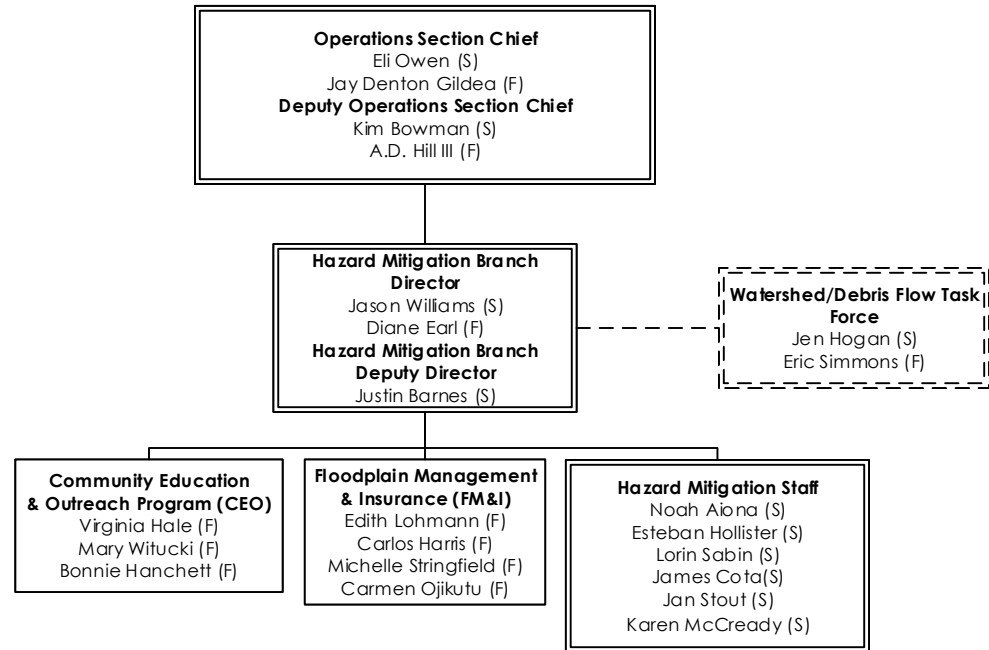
**Operations Section Chief**
Eli Owen (S)
Jay Denton Gildea (F)
**Deputy Operations Section Chief**
Kim Bowman (S)
A.D. Hill III (F)

**Hazard Mitigation Branch Director**
Jason Williams (S)
Diane Earl (F)
**Hazard Mitigation Branch Deputy Director**
Justin Barnes (S)

**Watershed/Debris Flow Task Force**
Jen Hogan (S)
Eric Simmons (F)

**Community Education & Outreach Program (CEO)**
Virginia Hale (F)
Mary Witucki (F)
Bonnie Hanchett (F)

**Floodplain Management & Insurance (FM&I)**
Edith Lohmann (F)
Carlos Harris (F)
Michelle Stringfield (F)
Carmen Ojikutu (F)

**Hazard Mitigation Staff**
Noah Aiona (S)
Esteban Hollister (S)
Lorin Sabin (S)
James Cota(S)
Jan Stout (S)
Karen McCready (S)